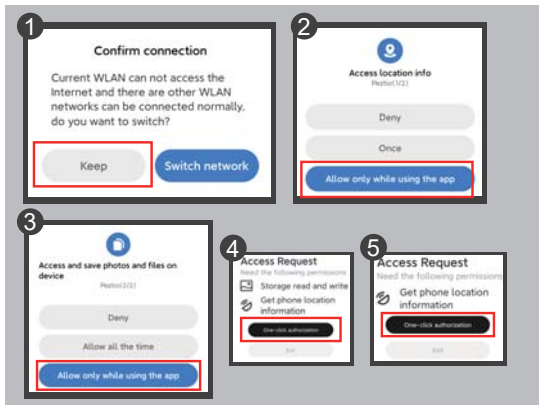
1

Confirm connection

Current WLAN can not access the Internet and there are other WLAN networks can be connected normally, do you want to switch?

Keep

Switch network

2

Access location info

Pezhol(1/2)

Deny

Once

Allow only while using the app

3

Access and save photos and files on device

Pezhol(2/2)

Deny

Allow all the time

Allow only while using the app

4

Access Request

Need the following permissions

Storage read and write

Get phone location information

One-click authorization

Exit

5

Access Request

Need the following permissions

Get phone location information

One-click authorization

Exit